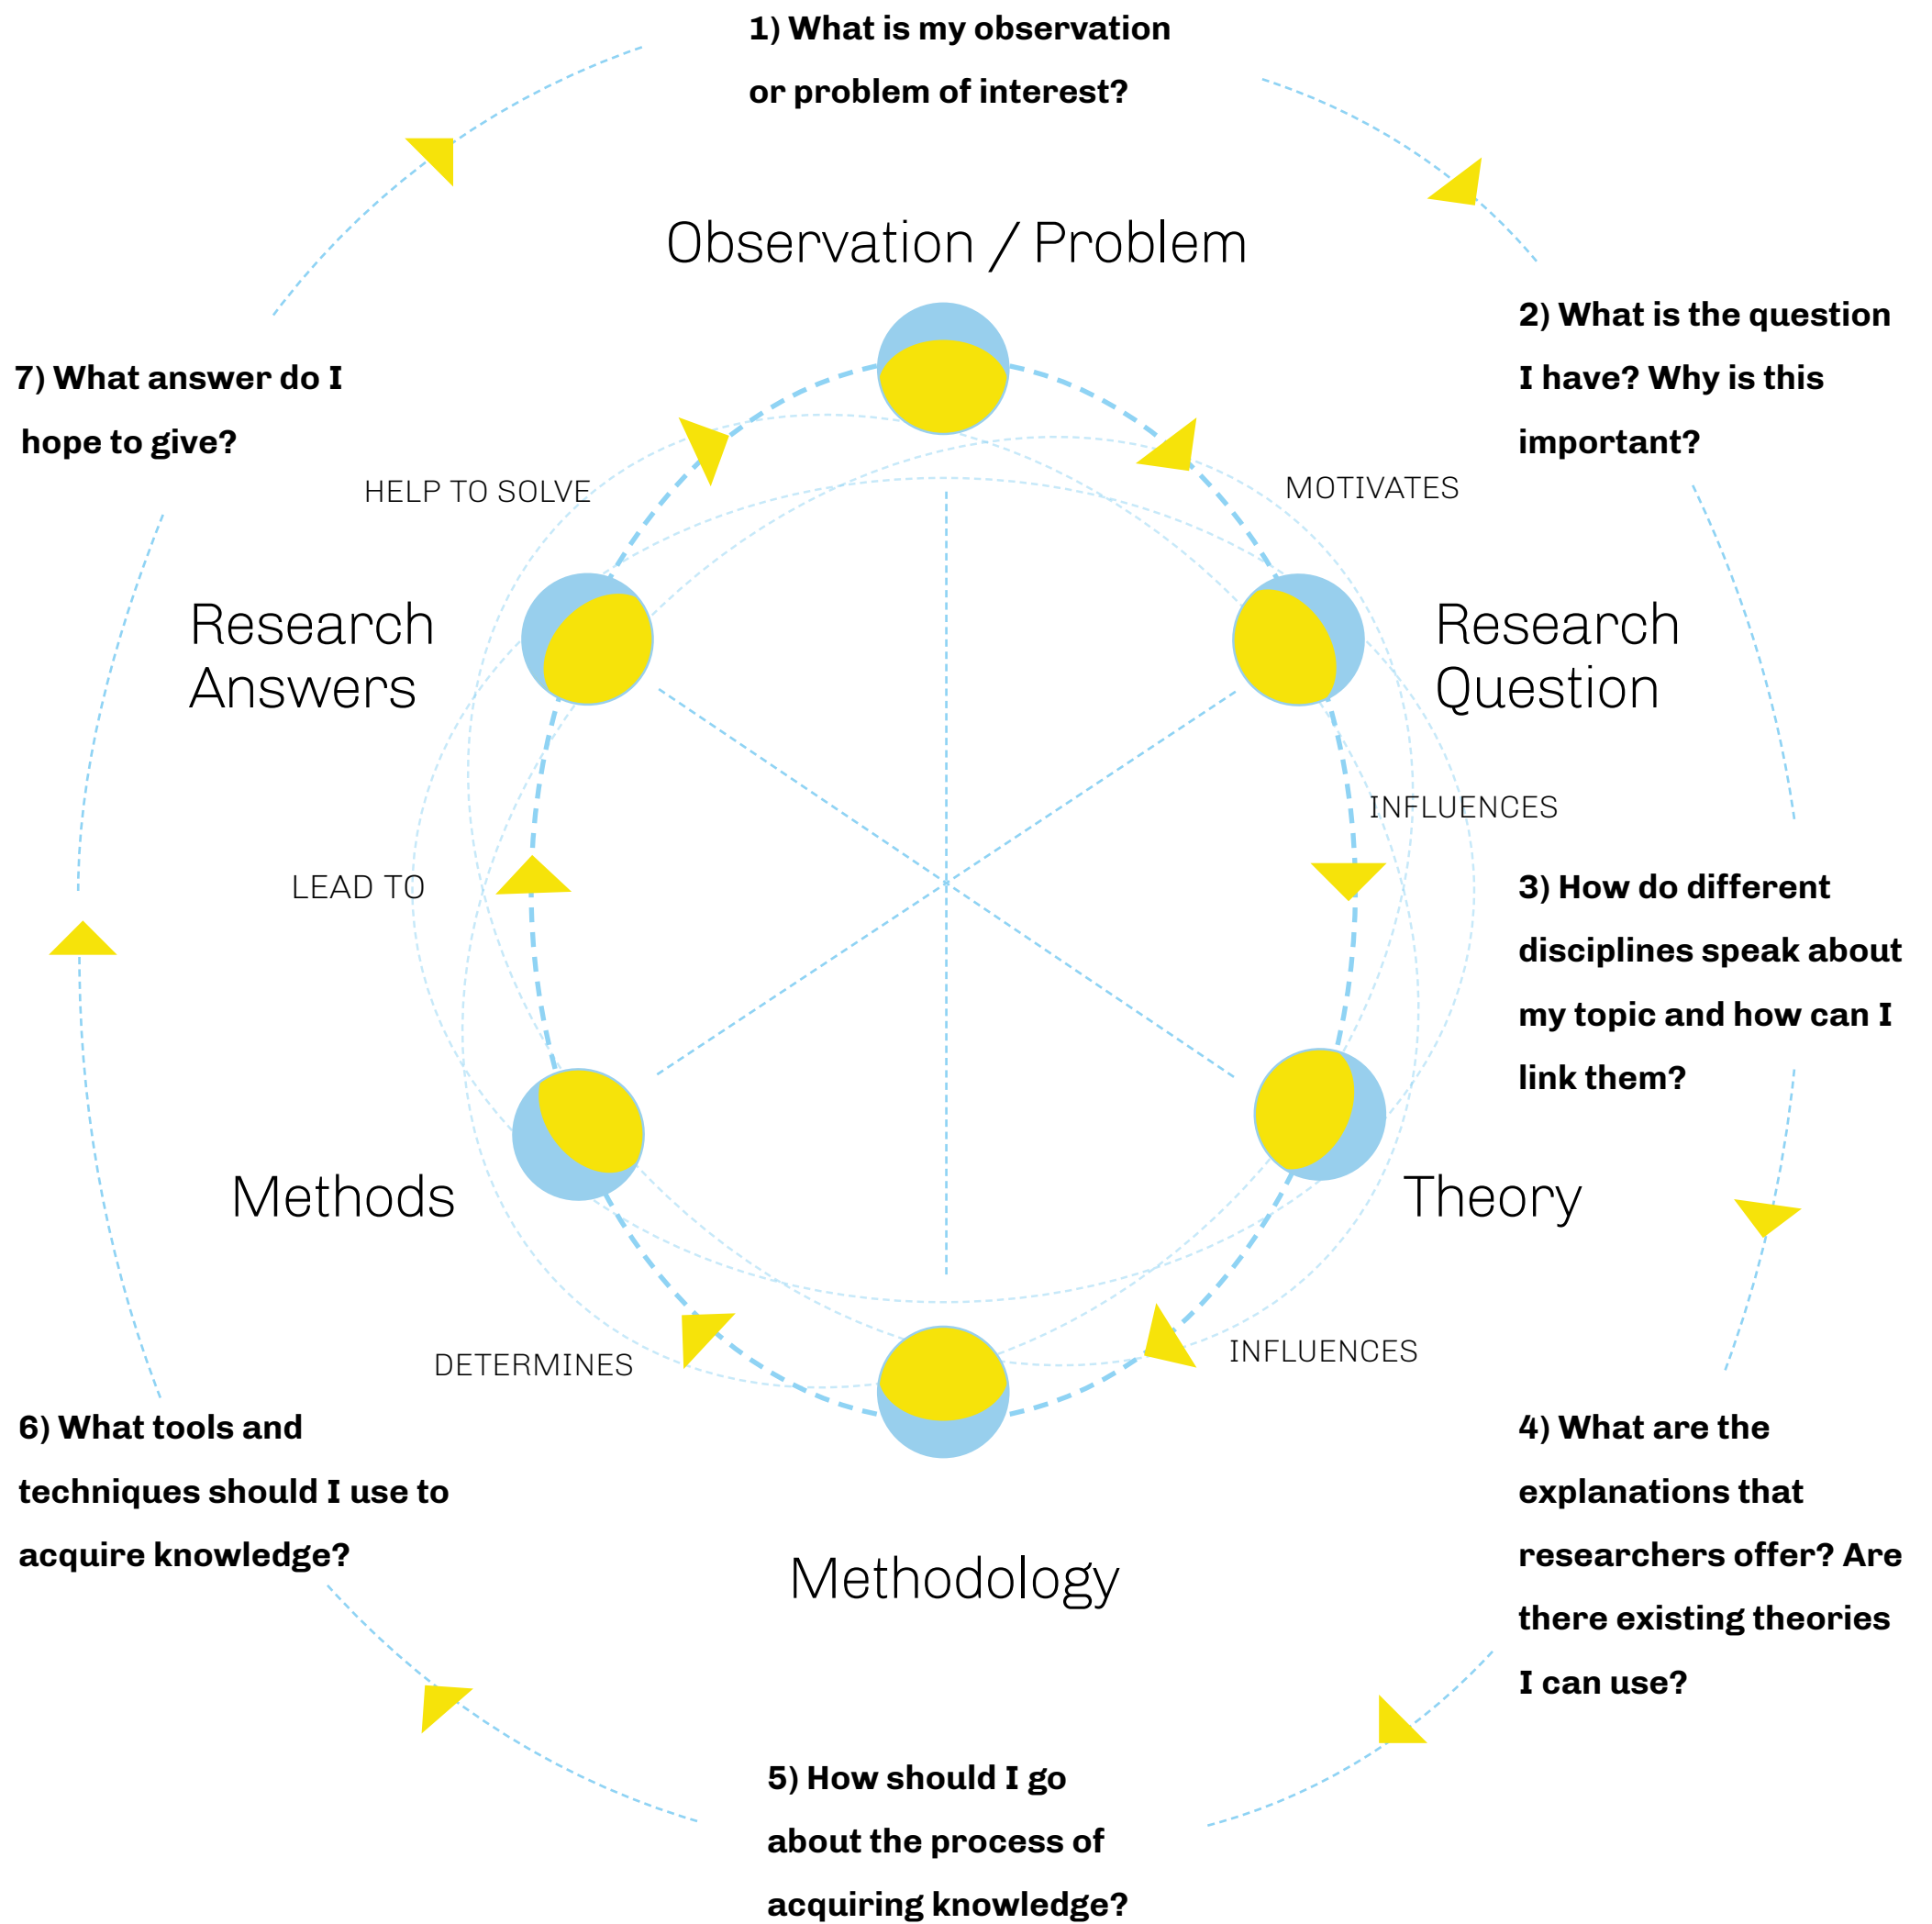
1) What is my observation or problem of interest?

Observation / Problem

2) What is the question I have? Why is this important?

MOTIVATES

Research Question

INFLUENCES

3) How do different disciplines speak about my topic and how can I link them?

Theory

INFLUENCES

4) What are the explanations that researchers offer? Are there existing theories I can use?

Methodology

5) How should I go about the process of acquiring knowledge?

DETERMINES

Methods

6) What tools and techniques should I use to acquire knowledge?

LEAD TO

Research Answers

HELP TO SOLVE

7) What answer do I hope to give?